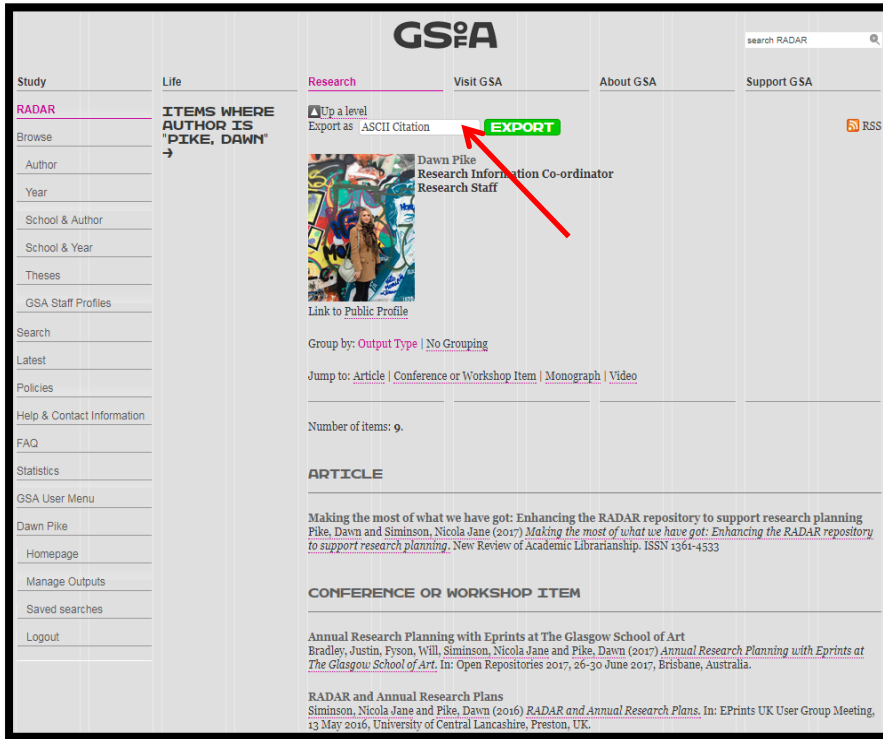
GSofA

search RADAR

Study

Life

Research

Visit GSA

About GSA

Support GSA

RADAR

Browse

Author

Year

School & Author

School & Year

Theses

GSA Staff Profiles

Search

Latest

Policies

Help & Contact Information

FAQ

Statistics

GSA User Menu

Dawn Pike

Homepage

Manage Outputs

Saved searches

Logout

ITEMS WHERE AUTHOR IS "PIKE, DAWN" ➔

Up a level

Export as ASCII Citation EXPORT

RSS

Dawn Pike
Research Information Co-ordinator
Research Staff

Link to Public Profile

Group by: Output Type | No Grouping

Jump to: Article | Conference or Workshop Item | Monograph | Video

Number of items: 9.

ARTICLE

Making the most of what we have got: Enhancing the RADAR repository to support research planning
Pike, Dawn and Siminson, Nicola Jane (2017) Making the most of what we have got: Enhancing the RADAR repository to support research planning. New Review of Academic Librarianship. ISSN 1361-4533

CONFERENCE OR WORKSHOP ITEM

Annual Research Planning with Eprints at The Glasgow School of Art
Bradley, Justin, Fyson, Will, Siminson, Nicola Jane and Pike, Dawn (2017) Annual Research Planning with Eprints at The Glasgow School of Art. In: Open Repositories 2017, 26-30 June 2017, Brisbane, Australia.

RADAR and Annual Research Plans
Siminson, Nicola Jane and Pike, Dawn (2016) RADAR and Annual Research Plans. In: EPrints UK User Group Meeting, 13 May 2016, University of Central Lancashire, Preston, UK.